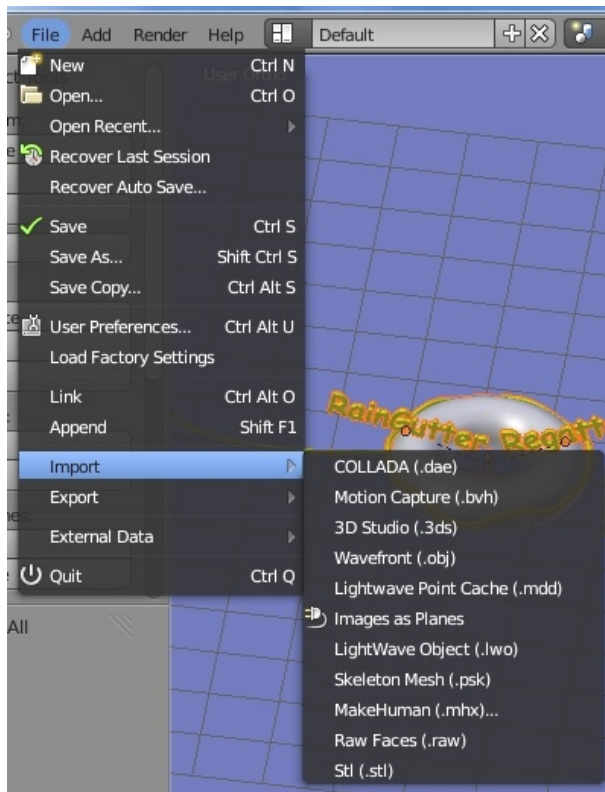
File Add Render Help Default

New Ctrl N
Open... Ctrl O
Open Recent...
Recover Last Session
Recover Auto Save...
Save Ctrl S
Save As... Shift Ctrl S
Save Copy... Ctrl Alt S
User Preferences... Ctrl Alt U
Load Factory Settings
Link Ctrl Alt O
Append Shift F1
Import
Export
External Data
Quit Ctrl Q

User Ortho

RainGutter Regatta

COLLADA (.dae)
Motion Capture (.bvh)
3D Studio (.3ds)
Wavefront (.obj)
Lightwave Point Cache (.mdd)
Images as Planes
LightWave Object (.lwo)
Skeleton Mesh (.psk)
MakeHuman (.mhx)...
Raw Faces (.raw)
Stl (.stl)

All